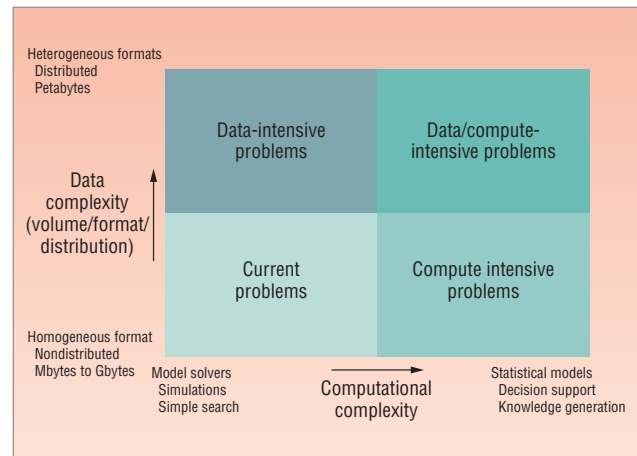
Heterogeneous formats
Distributed
Petabytes

Data complexity (volume/format/ distribution)

Data-intensive problems

Data/compute-intensive problems

Current problems

Compute intensive problems

Homogeneous format
Nondistributed
Mbytes to Gbytes

Model solvers
Simulations
Simple search

Computational complexity

Statistical models
Decision support
Knowledge generation